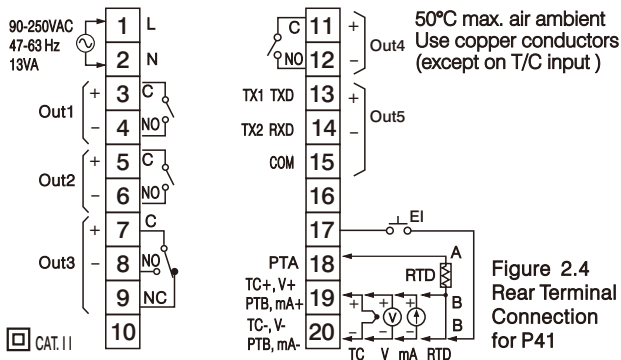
90-250VAC
47-63 Hz
13VA

1 L
2 N

Out1
+ 3 C
− 4 NO

Out2
+ 5 C
− 6 NO

Out3
+ 7 C
− 8 NO
9 NC

10

CAT. II

C 11 +
NO 12 −
Out4

TX1 TXD 13 +
TX2 RXD 14 −
COM 15
Out5

16

17 EI

PTA 18
TC+, V+
PTB, mA+ 19
TC-, V-
PTB, mA- 20

A
RTD
B
B

+ + + V + mA
− − −
TC V mA RTD

50°C max. air ambient
Use copper conductors
(except on T/C input )

Figure 2.4
Rear Terminal
Connection
for P41